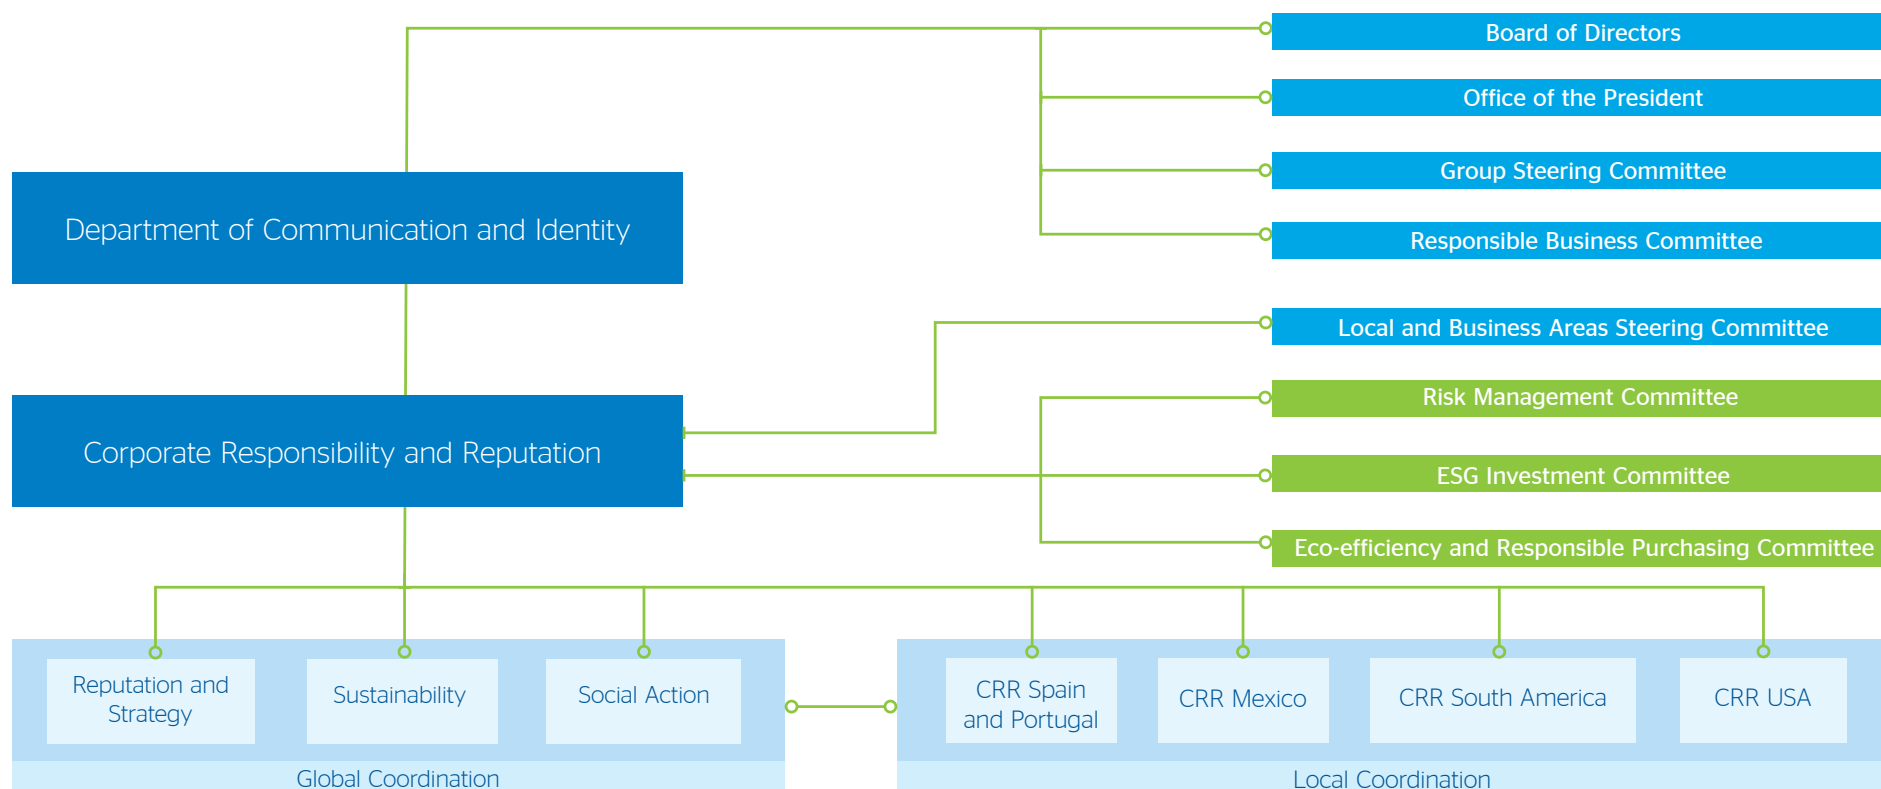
Board of Directors

Office of the President

Group Steering Committee

Responsible Business Committee

Department of Communication and Identity

Local and Business Areas Steering Committee

Risk Management Committee

Corporate Responsibility and Reputation

ESG Investment Committee

Eco-efficiency and Responsible Purchasing Committee

Reputation and Strategy

Sustainability

Social Action

Global Coordination

CRR Spain and Portugal

CRR Mexico

CRR South America

CRR USA

Local Coordination